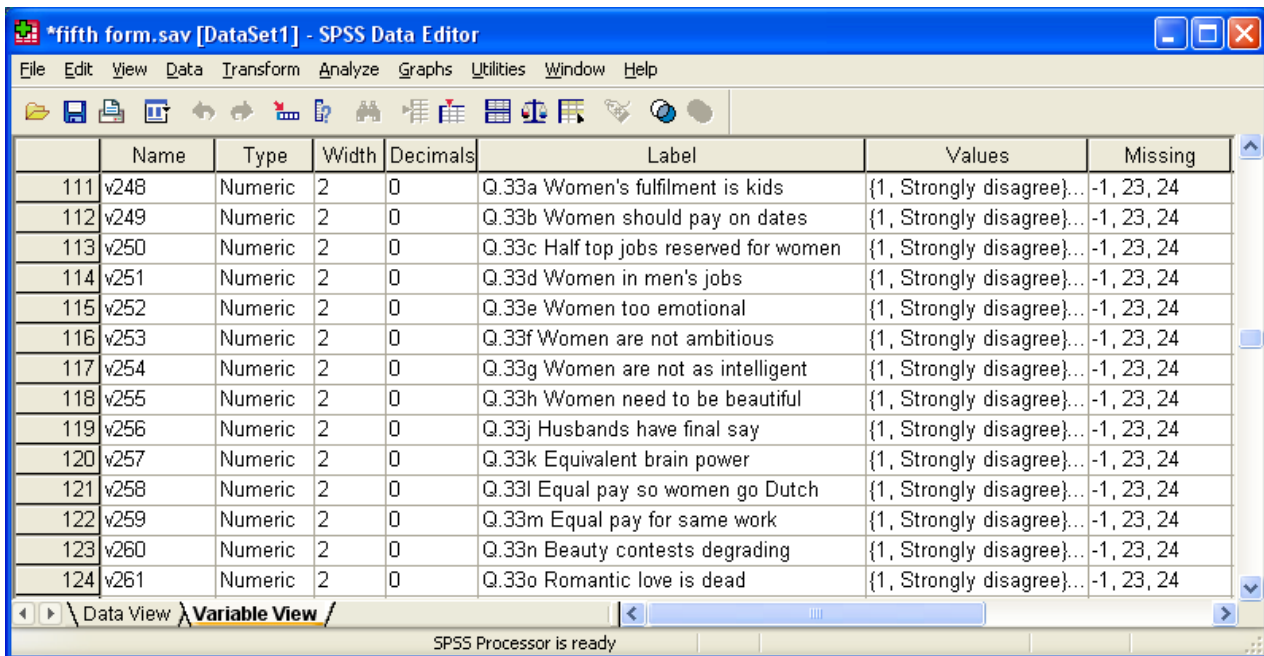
*fifth form.sav [DataSet1] - SPSS Data Editor

File Edit View Data Transform Analyze Graphs Utilities Window Help

| | Name | Type | Width | Decimals | Label | Values | Missing |
|---|---|---|---|---|---|---|---|
| 111 | v248 | Numeric | 2 | 0 | Q.33a Women's fulfilment is kids | {1, Strongly disagree}... | -1, 23, 24 |
| 112 | v249 | Numeric | 2 | 0 | Q.33b Women should pay on dates | {1, Strongly disagree}... | -1, 23, 24 |
| 113 | v250 | Numeric | 2 | 0 | Q.33c Half top jobs reserved for women | {1, Strongly disagree}... | -1, 23, 24 |
| 114 | v251 | Numeric | 2 | 0 | Q.33d Women in men's jobs | {1, Strongly disagree}... | -1, 23, 24 |
| 115 | v252 | Numeric | 2 | 0 | Q.33e Women too emotional | {1, Strongly disagree}... | -1, 23, 24 |
| 116 | v253 | Numeric | 2 | 0 | Q.33f Women are not ambitious | {1, Strongly disagree}... | -1, 23, 24 |
| 117 | v254 | Numeric | 2 | 0 | Q.33g Women are not as intelligent | {1, Strongly disagree}... | -1, 23, 24 |
| 118 | v255 | Numeric | 2 | 0 | Q.33h Women need to be beautiful | {1, Strongly disagree}... | -1, 23, 24 |
| 119 | v256 | Numeric | 2 | 0 | Q.33j Husbands have final say | {1, Strongly disagree}... | -1, 23, 24 |
| 120 | v257 | Numeric | 2 | 0 | Q.33k Equivalent brain power | {1, Strongly disagree}... | -1, 23, 24 |
| 121 | v258 | Numeric | 2 | 0 | Q.33l Equal pay so women go Dutch | {1, Strongly disagree}... | -1, 23, 24 |
| 122 | v259 | Numeric | 2 | 0 | Q.33m Equal pay for same work | {1, Strongly disagree}... | -1, 23, 24 |
| 123 | v260 | Numeric | 2 | 0 | Q.33n Beauty contests degrading | {1, Strongly disagree}... | -1, 23, 24 |
| 124 | v261 | Numeric | 2 | 0 | Q.33o Romantic love is dead | {1, Strongly disagree}... | -1, 23, 24 |

Data View Variable View

SPSS Processor is ready